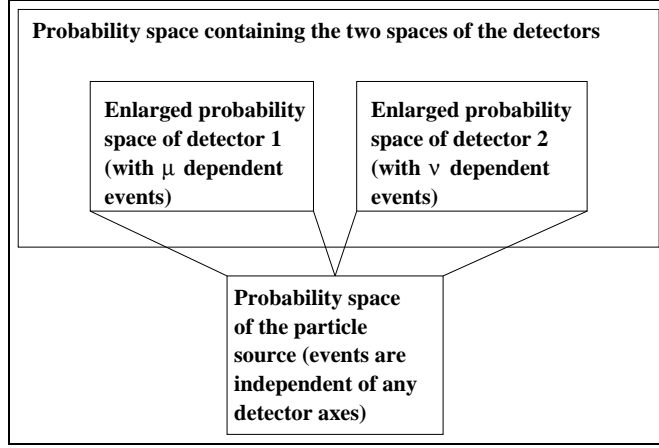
Probability space containing the two spaces of the detectors

Enlarged probability space of detector 1 (with $\mu$ dependent events)

Enlarged probability space of detector 2 (with $\nu$ dependent events)

Probability space of the particle source (events are independent of any detector axes)